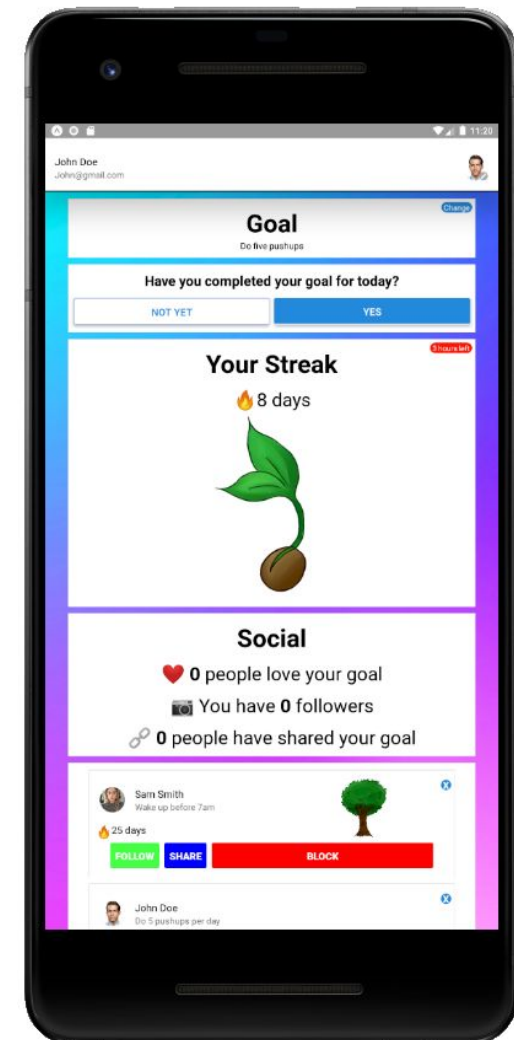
11:20

John Doe
John@gmail.com

Change
Goal
Do five pushups

Have you completed your goal for today?
NOT YET
YES

9 hours left
Your Streak
🔥8 days

Social
❤️ 0 people love your goal
📷 You have 0 followers
🔗 0 people have shared your goal

Sam Smith
Wake up before 7am
🔥25 days
FOLLOW
SHARE
BLOCK

John Doe
Do 5 pushups per day